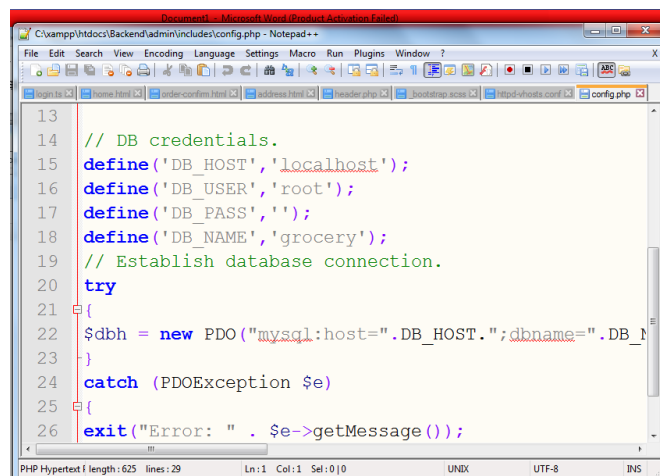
Document1 - Microsoft Word (Product Activation Failed)

C:\xampp\htdocs\Backend\admin\includes\config.php - Notepad++

File Edit Search View Encoding Language Settings Macro Run Plugins Window ?

X

login.ts | home.html | order-confirm.html | address.html | header.php | _bootstrap.scss | httpd-vhosts.conf | config.php

13
14 // DB credentials.
15 define('DB_HOST','localhost');
16 define('DB_USER','root');
17 define('DB_PASS','');
18 define('DB_NAME','grocery');
19 // Establish database connection.
20 try
21 {
22 $dbh = new PDO("mysql:host=".DB_HOST.";dbname=".DB_N
23 }
24 catch (PDOException $e)
25 {
26 exit("Error: " . $e->getMessage());

PHP Hypertext f length : 625 lines : 29 | Ln : 1 Col : 1 Sel : 0 | 0 | UNIX | UTF-8 | INS